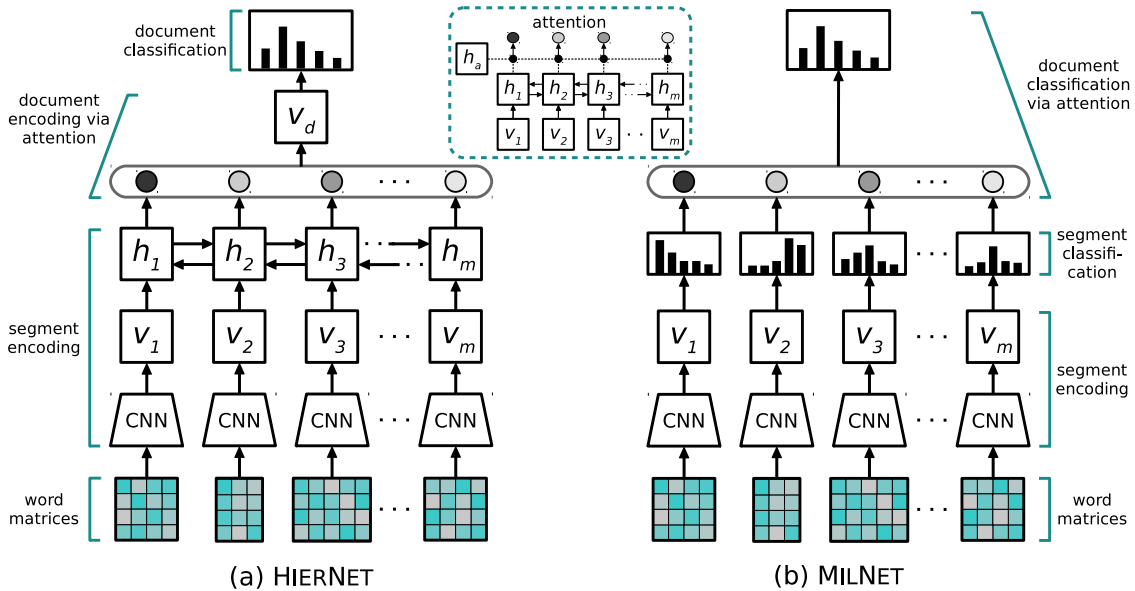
document classification

document encoding via attention

$v_d$

attention

$h_a$

$h_1$ $h_2$ $h_3$ $h_m$

$v_1$ $v_2$ $v_3$ . . $v_m$

document classification via attention

. . .

$h_1$ $h_2$ $h_3$ . . . $h_m$

segment classification

segment encoding

$v_1$ $v_2$ $v_3$ . . . $v_m$

$v_1$ $v_2$ $v_3$ . . . $v_m$

segment encoding

CNN CNN CNN . . . CNN

CNN CNN CNN . . . CNN

word matrices

. . .

. . .

word matrices

(a) HIERNET

(b) MILNET